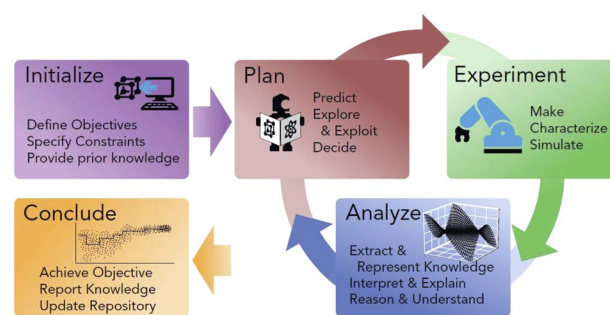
Initialize

Define Objectives
Specify Constraints
Provide prior knowledge

Plan

Predict
Explore
& Exploit
Decide

Experiment

Make
Characterize
Simulate

Conclude

Achieve Objective
Report Knowledge
Update Repository

Analyze

Extract &
Represent Knowledge
Interpret & Explain
Reason & Understand